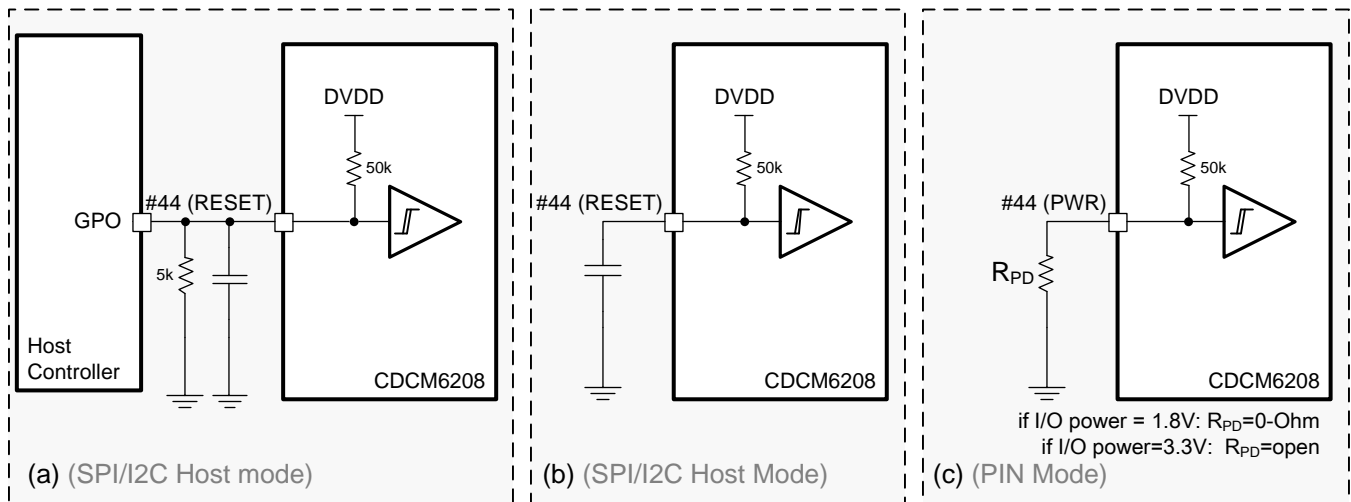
Host Controller
GPO
#44 (RESET)
5k
DVDD
50k
CDCM6208
(a) (SPI/I2C Host mode)

#44 (RESET)
DVDD
50k
CDCM6208
(b) (SPI/I2C Host Mode)

#44 (PWR)
$R_{PD}$
DVDD
50k
CDCM6208
if I/O power = 1.8V: $R_{PD}$=0-Ohm
if I/O power=3.3V: $R_{PD}$=open
(c) (PIN Mode)